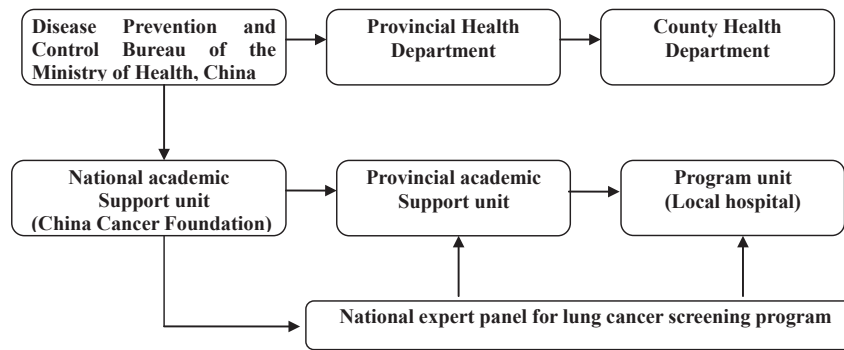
Disease Prevention and Control Bureau of the Ministry of Health, China

Provincial Health Department

County Health Department

National academic Support unit (China Cancer Foundation)

Provincial academic Support unit

Program unit (Local hospital)

National expert panel for lung cancer screening program